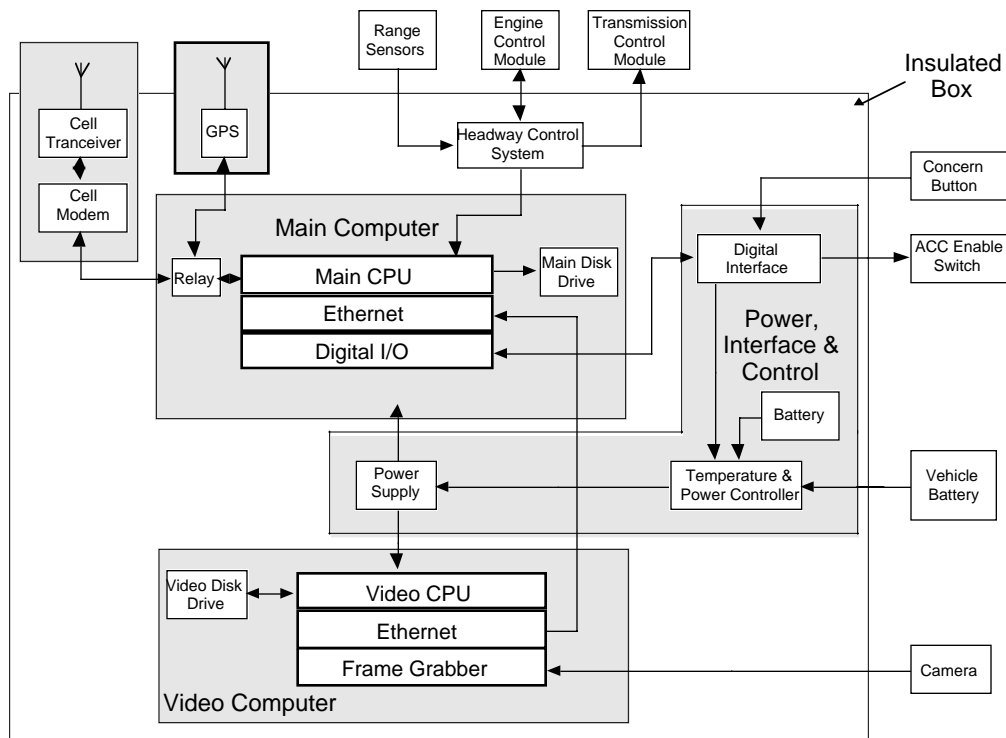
Range Sensors

Engine Control Module

Transmission Control Module

Insulated Box

Cell Tranceiver

Cell Modem

GPS

Headway Control System

Concern Button

Main Computer

Relay

Main CPU

Main Disk Drive

Ethernet

Digital I/O

Digital Interface

ACC Enable Switch

Power, Interface & Control

Battery

Power Supply

Temperature & Power Controller

Vehicle Battery

Video Disk Drive

Video CPU

Ethernet

Frame Grabber

Camera

Video Computer